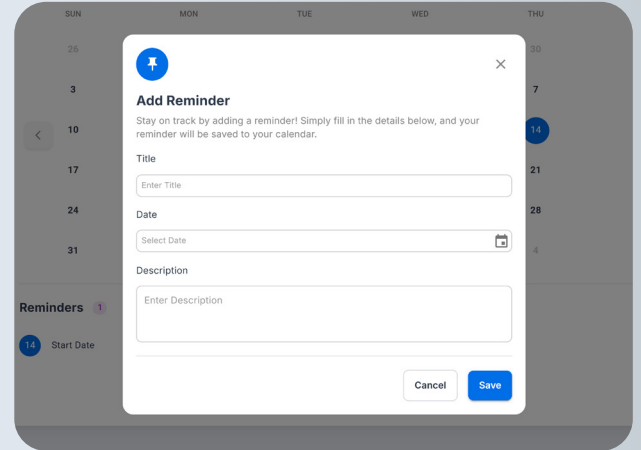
SUN MON TUE WED THU

26 30
3 7
10 14
17 21
24 28
31 4

Reminders 1

14 Start Date

Add Reminder

Stay on track by adding a reminder! Simply fill in the details below, and your reminder will be saved to your calendar.

Title

Enter Title

Date

Select Date

Description

Enter Description

Cancel Save